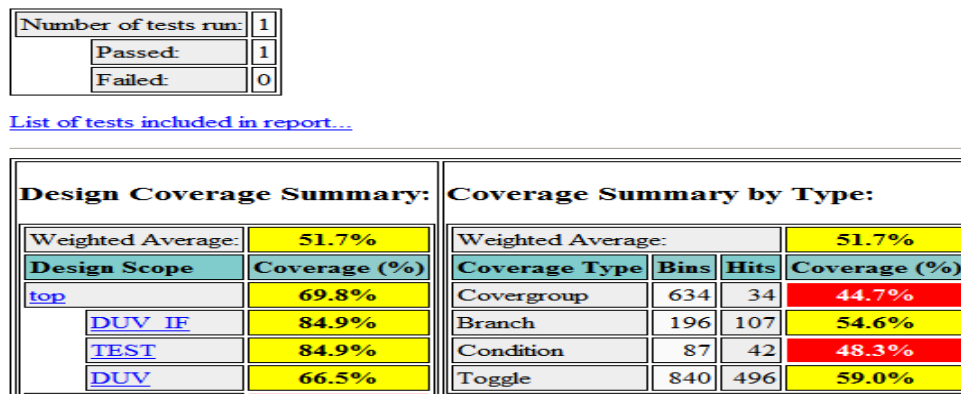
| Number of tests run: | 1 |
|---|---|
| Passed: | 1 |
| Failed: | 0 |

List of tests included in report...

Design Coverage Summary:

| Weighted Average: | 51.7% |
|---|---|
| Design Scope | Coverage (%) |
| top | 69.8% |
| DUV_IF | 84.9% |
| TEST | 84.9% |
| DUV | 66.5% |

Coverage Summary by Type:

| Weighted Average: | | | 51.7% |
|---|---|---|---|
| Coverage Type | Bins | Hits | Coverage (%) |
| Covergroup | 634 | 34 | 44.7% |
| Branch | 196 | 107 | 54.6% |
| Condition | 87 | 42 | 48.3% |
| Toggle | 840 | 496 | 59.0% |